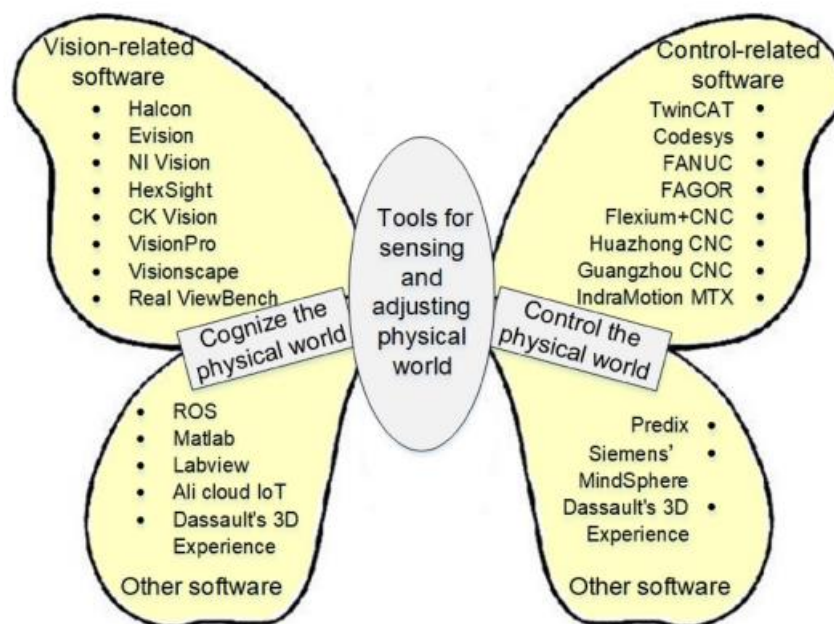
Vision-related software
- Halcon
- Evision
- NI Vision
- HexSight
- CK Vision
- VisionPro
- Visionscape
- Real ViewBench

Control-related software
- TwinCAT
- Codesys
- FANUC
- FAGOR
- Flexium+CNC
- Huazhong CNC
- Guangzhou CNC
- IndraMotion MTX

Cognize the physical world

Tools for sensing and adjusting physical world

Control the physical world

- ROS
- Matlab
- Labview
- Ali cloud IoT
- Dassault's 3D Experience

Other software

- Predix
- Siemens' MindSphere
- Dassault's 3D Experience

Other software